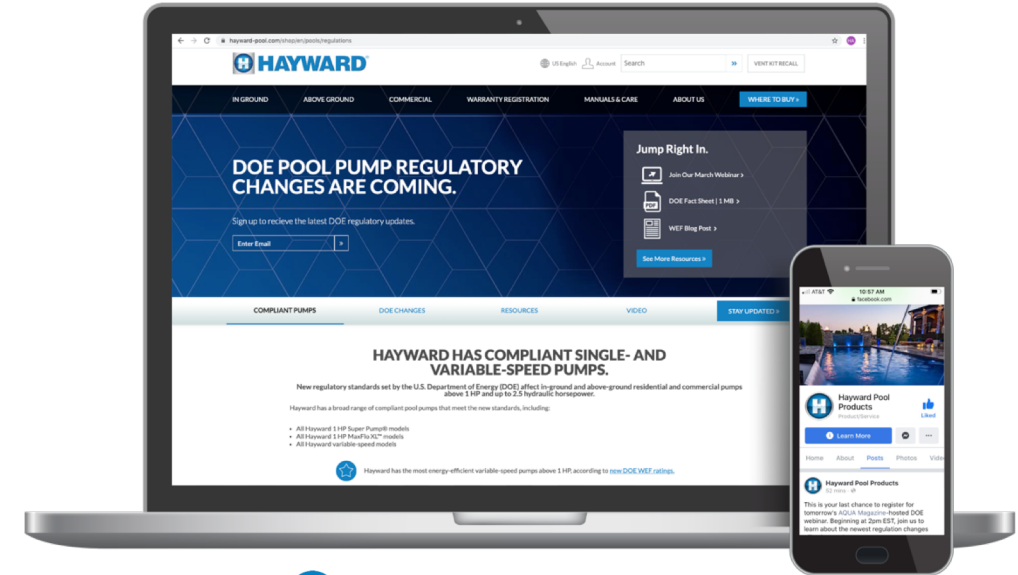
hayward-pool.com/shop/en/pools/regulations

HAYWARD®

US English Account Search VENT KIT RECALL

IN GROUND ABOVE GROUND COMMERCIAL WARRANTY REGISTRATION MANUALS & CARE ABOUT US WHERE TO BUY >

DOE POOL PUMP REGULATORY CHANGES ARE COMING.

Sign up to recieve the latest DOE regulatory updates.

Enter Email >

Jump Right In.

Join Our March Webinar >

DOE Fact Sheet | 1 MB >

WEF Blog Post >

See More Resources >

COMPLIANT PUMPS DOE CHANGES RESOURCES VIDEO STAY UPDATED >

HAYWARD HAS COMPLIANT SINGLE- AND VARIABLE-SPEED PUMPS.

New regulatory standards set by the U.S. Department of Energy (DOE) affect in-ground and above-ground residential and commercial pumps above 1 HP and up to 2.5 hydraulic horsepower.

Hayward has a broad range of compliant pool pumps that meet the new standards, including:

• All Hayward 1 HP Super Pump® models
• All Hayward 1 HP MaxFlo XL™ models
• All Hayward variable-speed models

Hayward has the most energy-efficient variable-speed pumps above 1 HP, according to new DOE WEF ratings.

AT&T 10:57 AM
facebook.com

Hayward Pool Products
Product/Service

Liked

Learn More

Home About Posts Photos Video

Hayward Pool Products
52 mins

This is your last chance to register for tomorrow's AQUA Magazine-hosted DOE webinar. Beginning at 2pm EST, join us to learn about the newest regulation changes